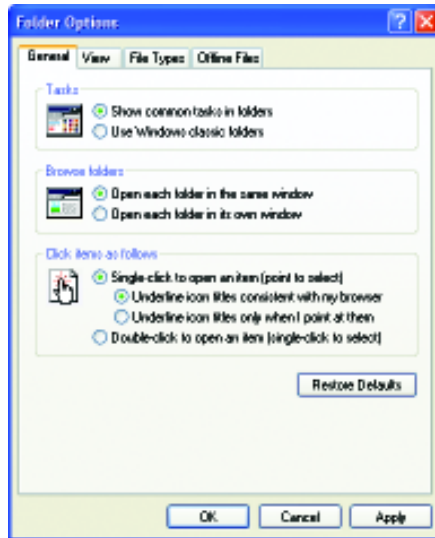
Folder Options

General View File Types Offline Files

Tasks
Show common tasks in folders
Use Windows classic folders

Browse folders
Open each folder in the same window
Open each folder in its own window

Click items as follows
Single-click to open an item (point to select)
Underline icon titles consistent with my browser
Underline icon titles only when I point at them
Double-click to open an item (single-click to select)

Restore Defaults

OK Cancel Apply